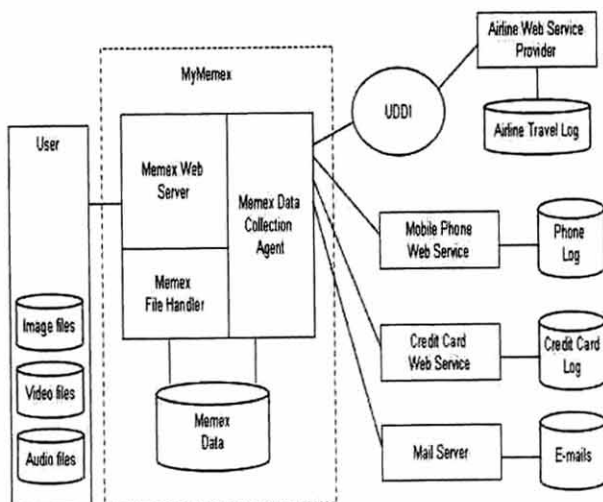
MyMemex

User

Image files

Video files

Audio files

Memex Web Server

Memex File Handler

Memex Data Collection Agent

Memex Data

UDDI

Airline Web Service Provider

Airline Travel Log

Mobile Phone Web Service

Phone Log

Credit Card Web Service

Credit Card Log

Mail Server

E-mails